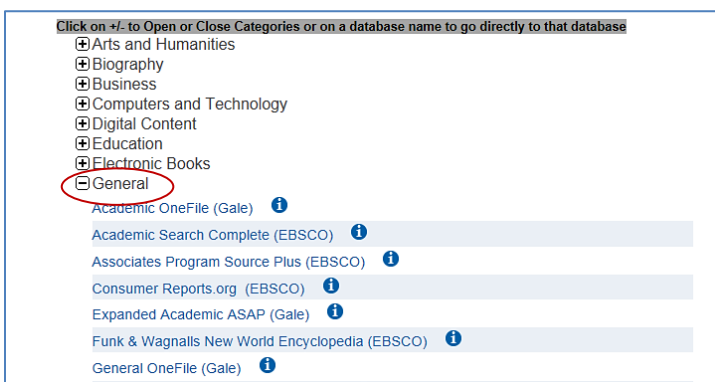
Click on +/- to Open or Close Categories or on a database name to go directly to that database

⊞Arts and Humanities
⊞Biography
⊞Business
⊞Computers and Technology
⊞Digital Content
⊞Education
⊞Electronic Books
⊟General

Academic OneFile (Gale)
Academic Search Complete (EBSCO)
Associates Program Source Plus (EBSCO)
Consumer Reports.org (EBSCO)
Expanded Academic ASAP (Gale)
Funk & Wagnalls New World Encyclopedia (EBSCO)
General OneFile (Gale)